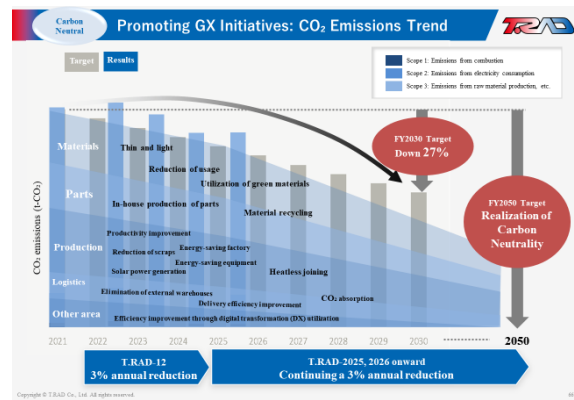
Carbon Neutral

Promoting GX Initiatives: $CO_2$ Emissions Trend

T.RAD

Target

Results

Scope 1: Emissions from combustion
Scope 2: Emissions from electricity consumption
Scope 3: Emissions from raw material production, etc.

$CO_2$ emissions (t-$CO_2$)

Materials

Thin and light

Reduction of usage

Utilization of green materials

Parts

In-house production of parts

Material recycling

Production

Productivity improvement

Reduction of scraps

Energy-saving factory

Energy-saving equipment

Solar power generation

Heatless joining

Logistics

Elimination of external warehouses

Delivery efficiency improvement

$CO_2$ absorption

Other area

Efficiency improvement through digital transformation (DX) utilization

FY2030 Target
Down 27%

FY2050 Target
Realization of Carbon Neutrality

2021 2022 2023 2024 2025 2026 2027 2028 2029 2030 2050

T.RAD-12
3% annual reduction

T.RAD-2025, 2026 onward
Continuing a 3% annual reduction

Copyright © T.RAD Co., Ltd. All rights reserved.

46